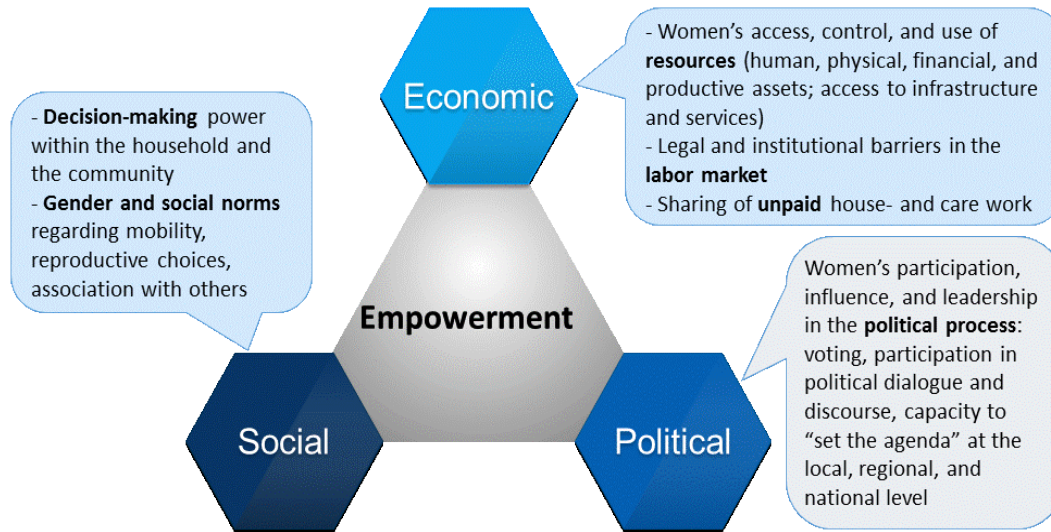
- Decision-making power within the household and the community
- Gender and social norms regarding mobility, reproductive choices, association with others

Economic

- Women's access, control, and use of resources (human, physical, financial, and productive assets; access to infrastructure and services)
- Legal and institutional barriers in the labor market
- Sharing of unpaid house- and care work

Empowerment

Social

Political

Women's participation, influence, and leadership in the political process: voting, participation in political dialogue and discourse, capacity to "set the agenda" at the local, regional, and national level